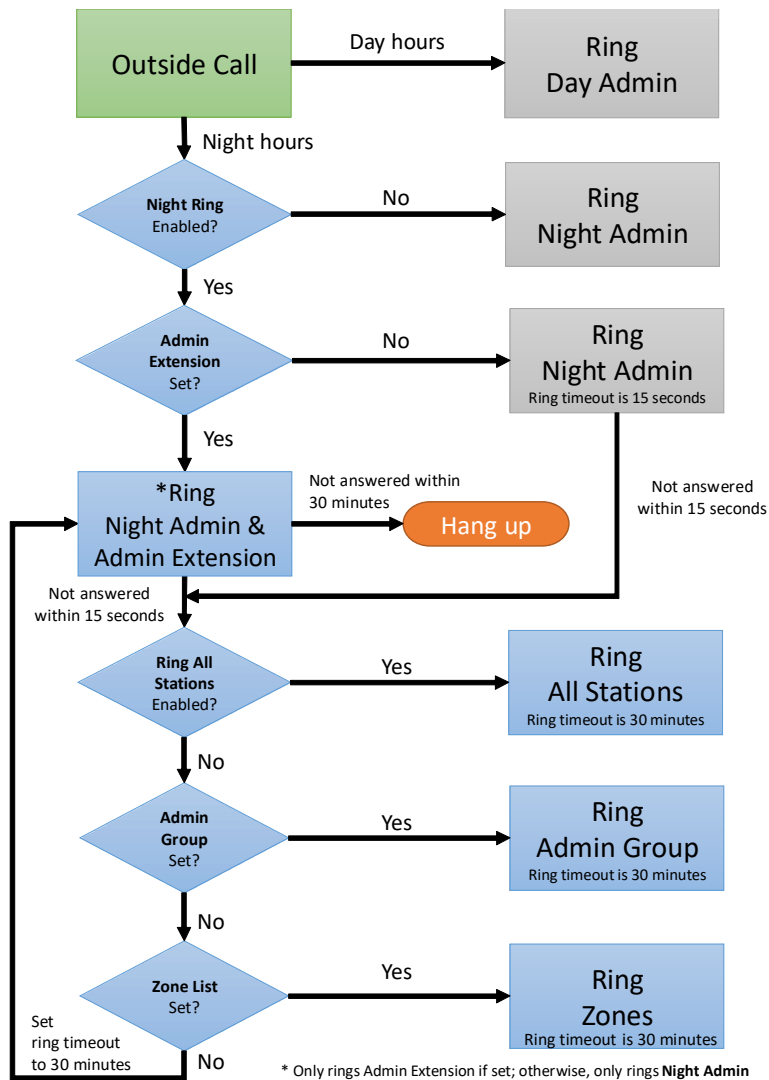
Outside Call

Day hours

Ring
Day Admin

Night hours

Night Ring
Enabled?

No

Ring
Night Admin

Yes

Admin
Extension
Set?

No

Ring
Night Admin
Ring timeout is 15 seconds

Yes

*Ring
Night Admin &
Admin Extension

Not answered within
30 minutes

Hang up

Not answered
within 15 seconds

Not answered
within 15 seconds

Ring All
Stations
Enabled?

Yes

Ring
All Stations
Ring timeout is 30 minutes

No

Admin
Group
Set?

Yes

Ring
Admin Group
Ring timeout is 30 minutes

No

Zone List
Set?

Yes

Ring
Zones
Ring timeout is 30 minutes

Set
ring timeout
to 30 minutes

No

* Only rings Admin Extension if set; otherwise, only rings **Night Admin**